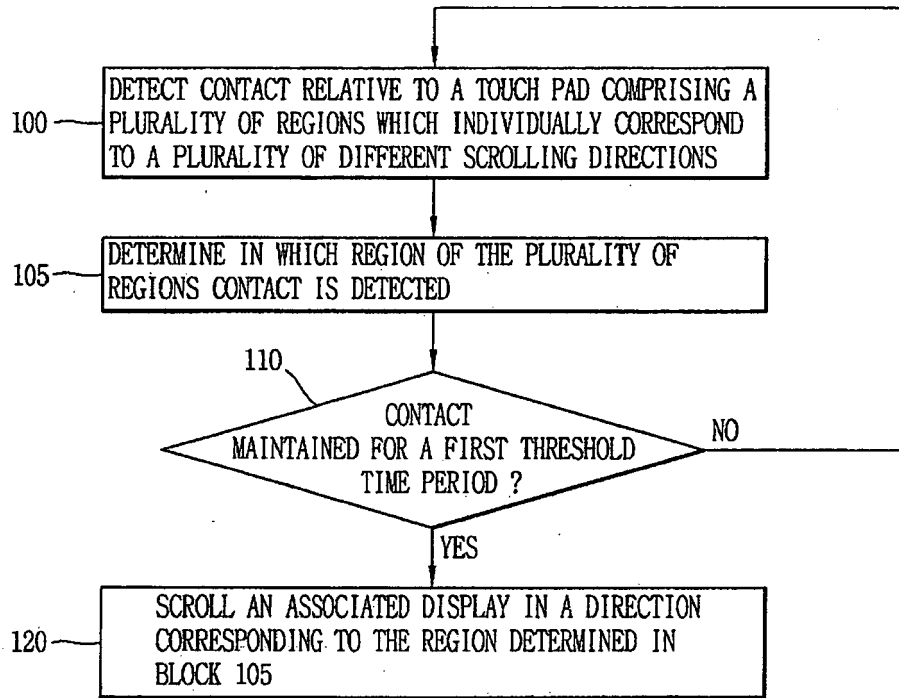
100
DETECT CONTACT RELATIVE TO A TOUCH PAD COMPRISING A PLURALITY OF REGIONS WHICH INDIVIDUALLY CORRESPOND TO A PLURALITY OF DIFFERENT SCROLLING DIRECTIONS

105
DETERMINE IN WHICH REGION OF THE PLURALITY OF REGIONS CONTACT IS DETECTED

110
CONTACT MAINTAINED FOR A FIRST THRESHOLD TIME PERIOD ?

NO

YES

120
SCROLL AN ASSOCIATED DISPLAY IN A DIRECTION CORRESPONDING TO THE REGION DETERMINED IN BLOCK 105